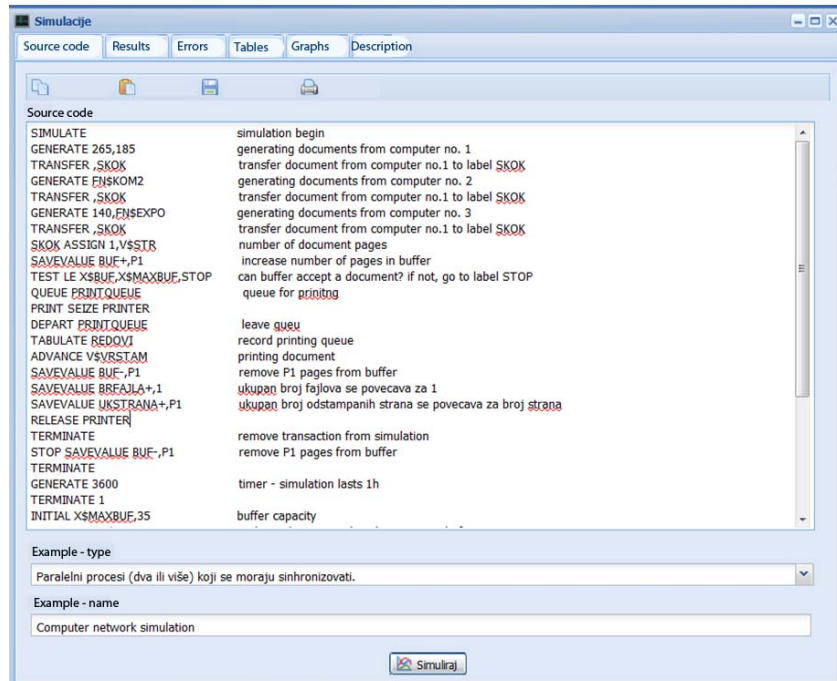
Simulacije

Source code | Results | Errors | Tables | Graphs | Description

Source code

| | |
|---|---|
| SIMULATE | simulation begin |
| GENERATE 265,185 | generating documents from computer no. 1 |
| TRANSFER ,SKOK | transfer document from computer no.1 to label SKOK |
| GENERATE FN$KOM2 | generating documents from computer no. 2 |
| TRANSFER ,SKOK | transfer document from computer no.1 to label SKOK |
| GENERATE 140,FN$EXPO | generating documents from computer no. 3 |
| TRANSFER ,SKOK | transfer document from computer no.1 to label SKOK |
| SKOK ASSIGN 1,V$STR | number of document pages |
| SAVEVALUE BUF+,P1 | increase number of pages in buffer |
| TEST LE X$BUF,X$MAXBUF,STOP | can buffer accept a document? if not, go to label STOP |
| QUEUE PRINTQUEUE | queue for prinitng |
| PRINT SEIZE PRINTER | |
| DEPART PRINTQUEUE | leave queu |
| TABULATE REDOVI | record printing queue |
| ADVANCE V$VRSTAM | printing document |
| SAVEVALUE BUF-,P1 | remove P1 pages from buffer |
| SAVEVALUE BRFAJLA+,1 | ukupan broj fajlova se povecava za 1 |
| SAVEVALUE UKSTRANA+,P1 | ukupan broj odstampanih strana se povecava za broj strana |
| RELEASE PRINTER | |
| TERMINATE | remove transaction from simulation |
| STOP SAVEVALUE BUF-,P1 | remove P1 pages from buffer |
| TERMINATE | |
| GENERATE 3600 | timer - simulation lasts 1h |
| TERMINATE 1 | |
| INITIAL X$MAXBUF,35 | buffer capacity |

Example - type

Paralelni procesi (dva ili više) koji se moraju sinhronizovati.

Example - name

Computer network simulation

Simuliraj